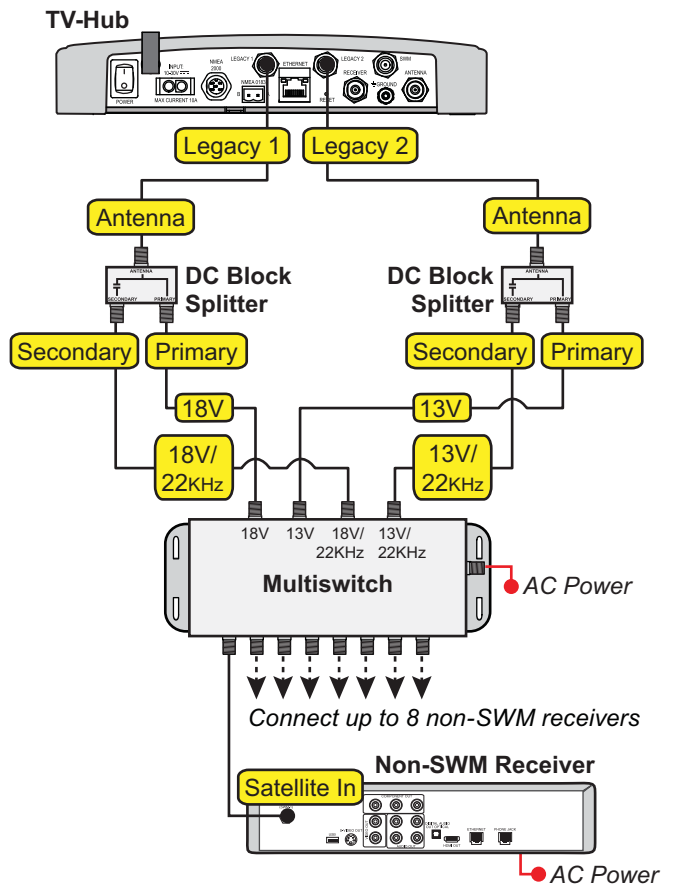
TV-Hub

POWER

INPUT 10-30V MAX CURRENT 10A

NMEA 2000

LEGACY 1

NMEA 0183

ETHERNET

LEGACY 2

RESET

RECEIVER

SWM

GROUND

ANTENNA

Legacy 1

Legacy 2

Antenna

Antenna

ANTENNA

SECONDARY PRIMARY

DC Block Splitter

ANTENNA

SECONDARY PRIMARY

DC Block Splitter

Secondary

Primary

Secondary

Primary

18V

13V

18V/ 22KHz

13V/ 22KHz

18V 13V 18V/ 22KHz 13V/ 22KHz

Multiswitch

AC Power

Connect up to 8 non-SWM receivers

Non-SWM Receiver

Satellite In

AC Power